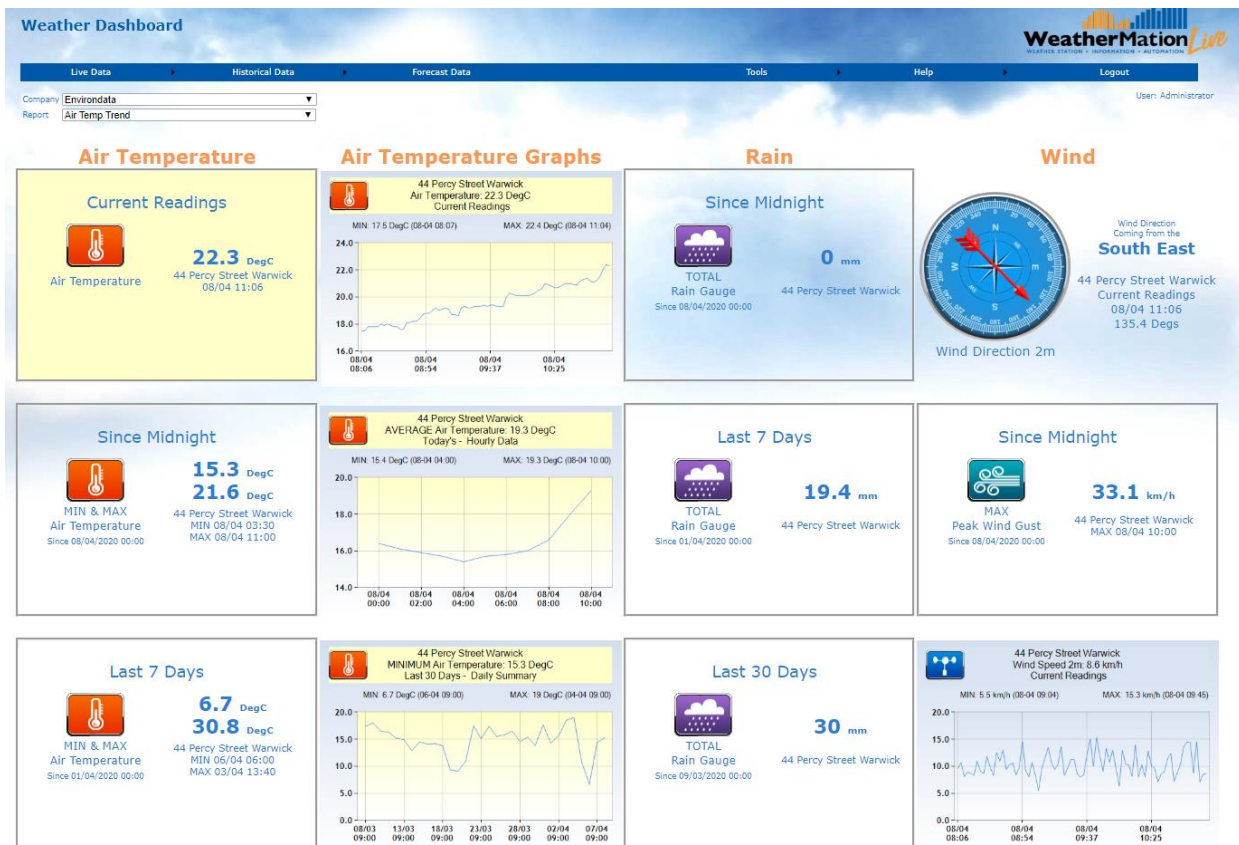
Weather Dashboard

WeatherMation Live
WEATHER STATION • INFORMATION • AUTOMATION

Live Data | Historical Data | Forecast Data | Tools | Help | Logout

Company Environdata
Report Air Temp Trend

User: Administrator

Air Temperature

Current Readings
22.3 DegC
Air Temperature
44 Percy Street Warwick
08/04 11:06

Air Temperature Graphs

44 Percy Street Warwick
Air Temperature: 22.3 DegC
Current Readings
MIN: 17.5 DegC (08-04 08:07) MAX: 22.4 DegC (08-04 11:04)
24.0
22.0
20.0
18.0
16.0
08/04 08:06
08/04 08:54
08/04 09:37
08/04 10:25

Rain

Since Midnight
TOTAL
Rain Gauge
Since 08/04/2020 00:00
0 mm
44 Percy Street Warwick

Wind

Wind Direction 2m
Wind Direction
Coming from the
South East
44 Percy Street Warwick
Current Readings
08/04 11:06
135.4 Degs

Since Midnight
15.3 DegC
21.6 DegC
MIN & MAX
Air Temperature
Since 08/04/2020 00:00
44 Percy Street Warwick
MIN 08/04 03:30
MAX 08/04 11:00

44 Percy Street Warwick
AVERAGE Air Temperature: 19.3 DegC
Today's - Hourly Data
MIN: 15.4 DegC (08-04 04:00) MAX: 19.3 DegC (08-04 10:00)
20.0
18.0
16.0
14.0
08/04 00:00
08/04 02:00
08/04 04:00
08/04 06:00
08/04 08:00
08/04 10:00

Last 7 Days
TOTAL
Rain Gauge
Since 01/04/2020 00:00
19.4 mm
44 Percy Street Warwick

Since Midnight
MAX
Peak Wind Gust
Since 08/04/2020 00:00
33.1 km/h
44 Percy Street Warwick
MAX 08/04 10:00

Last 7 Days
6.7 DegC
30.8 DegC
MIN & MAX
Air Temperature
Since 01/04/2020 00:00
44 Percy Street Warwick
MIN 06/04 06:00
MAX 03/04 13:40

44 Percy Street Warwick
MINIMUM Air Temperature: 15.3 DegC
Last 30 Days - Daily Summary
MIN: 6.7 DegC (06-04 09:00) MAX: 19 DegC (04-04 09:00)
20.0
15.0
10.0
5.0
0.0
08/03 09:00
13/03 09:00
18/03 09:00
23/03 09:00
28/03 09:00
02/04 09:00
07/04 09:00

Last 30 Days
TOTAL
Rain Gauge
Since 09/03/2020 00:00
30 mm
44 Percy Street Warwick

44 Percy Street Warwick
Wind Speed 2m: 8.6 km/h
Current Readings
MIN: 5.5 km/h (08-04 09:04) MAX: 15.3 km/h (08-04 09:45)
20.0
15.0
10.0
5.0
0.0
08/04 08:06
08/04 08:54
08/04 09:37
08/04 10:25